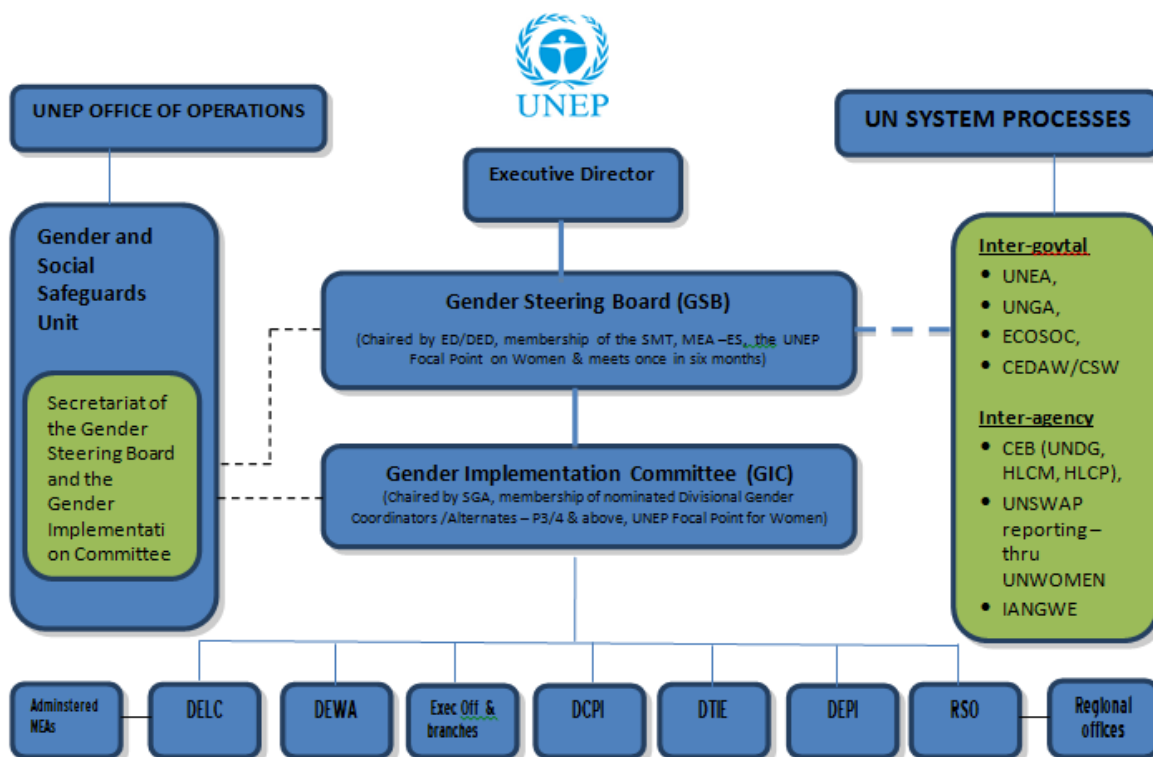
UNEP

UNEP OFFICE OF OPERATIONS

UN SYSTEM PROCESSES

Executive Director

Gender and Social Safeguards Unit

Secretariat of the Gender Steering Board and the Gender Implementati on Committee

Gender Steering Board (GSB)

(Chaired by ED/DED, membership of the SMT, MEA –ES, the UNEP Focal Point on Women & meets once in six months)

Gender Implementation Committee (GIC)

(Chaired by SGA, membership of nominated Divisional Gender Coordinators /Alternates – P3/4 & above, UNEP Focal Point for Women)

Inter-govtal
- UNEA,
- UNGA,
- ECOSOC,
- CEDAW/CSW

Inter-agency
- CEB (UNDG, HLCM, HLCP),
- UNSWAP reporting – thru UNWOMEN
- IANGWE

Adminstered MEAs

DELC

DEWA

Exec Off & branches

DCPI

DTIE

DEPI

RSO

Regional offices